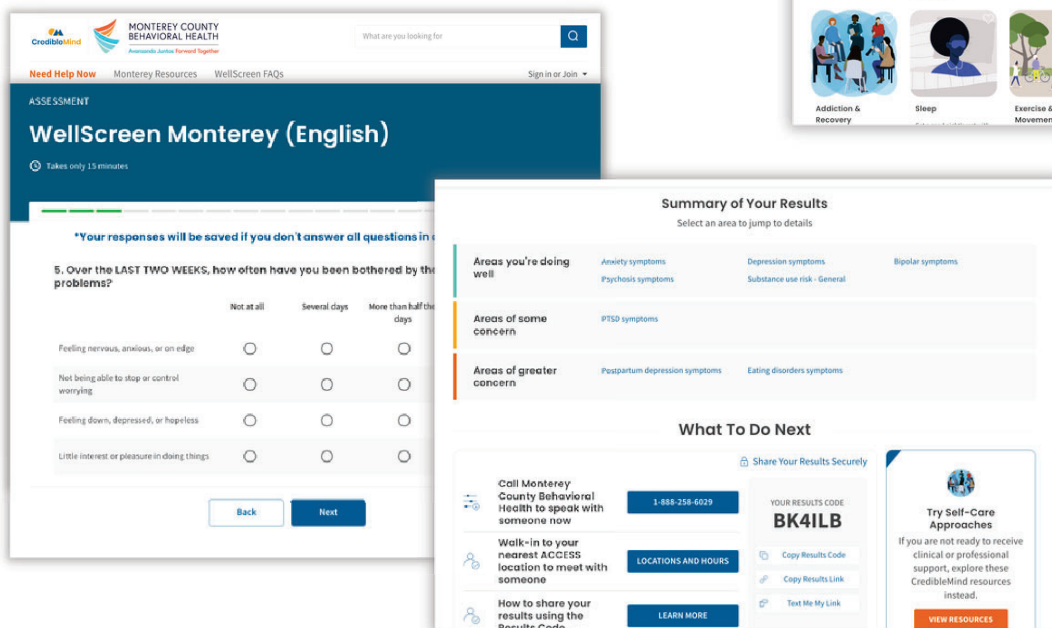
CredibleMind

MONTEREY COUNTY BEHAVIORAL HEALTH
Avanzando Juntos Forward Together

What are you looking for

Need Help Now   Monterey Resources   WellScreen FAQs   Sign in or Join

ASSESSMENT

WellScreen Monterey (English)

Takes only 15 minutes

*Your responses will be saved if you don't answer all questions in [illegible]

5. Over the LAST TWO WEEKS, how often have you been bothered by the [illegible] problems?

| | Not at all | Several days | More than half the days |
|---|---|---|---|
| Feeling nervous, anxious, or on edge | | | |
| Not being able to stop or control worrying | | | |
| Feeling down, depressed, or hopeless | | | |
| Little interest or pleasure in doing things | | | |

Back   Next

Addiction & Recovery   Sleep   Exercise & Movemen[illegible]

Summary of Your Results
Select an area to jump to details

Areas you're doing well — Anxiety symptoms, Depression symptoms, Bipolar symptoms, Psychosis symptoms, Substance use risk - General

Areas of some concern — PTSD symptoms

Areas of greater concern — Postpartum depression symptoms, Eating disorders symptoms

What To Do Next

Share Your Results Securely

Call Monterey County Behavioral Health to speak with someone now   1-888-258-6029

Walk-in to your nearest ACCESS location to meet with someone   LOCATIONS AND HOURS

How to share your results using the Results Code   LEARN MORE

YOUR RESULTS CODE
BK4ILB
Copy Results Code
Copy Results Link
Text Me My Link

Try Self-Care Approaches
If you are not ready to receive clinical or professional support, explore these CredibleMind resources instead.
VIEW RESOURCES